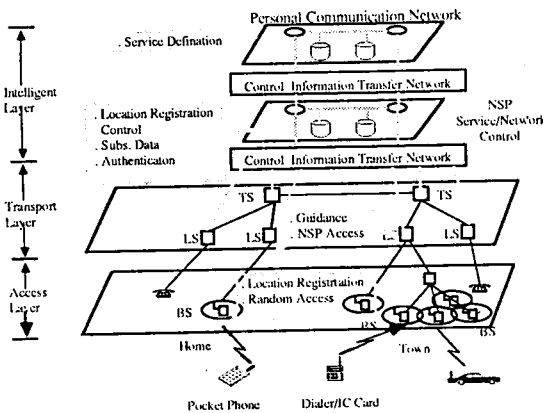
Personal Communication Network

. Service Defination

Intelligent Layer

Control Information Transfer Network

. Location Registration Control
. Subs. Data
. Authenticaton

NSP Service/Network Control

Control Information Transfer Network

Transport Layer

TS

TS

. Guidance
. NSP Access

LS

LS

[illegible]

LS

Access Layer

. Location Registration
. Random Access

BS

BS

BS

Home

Town

Pocket Phone

Dialer/IC Card